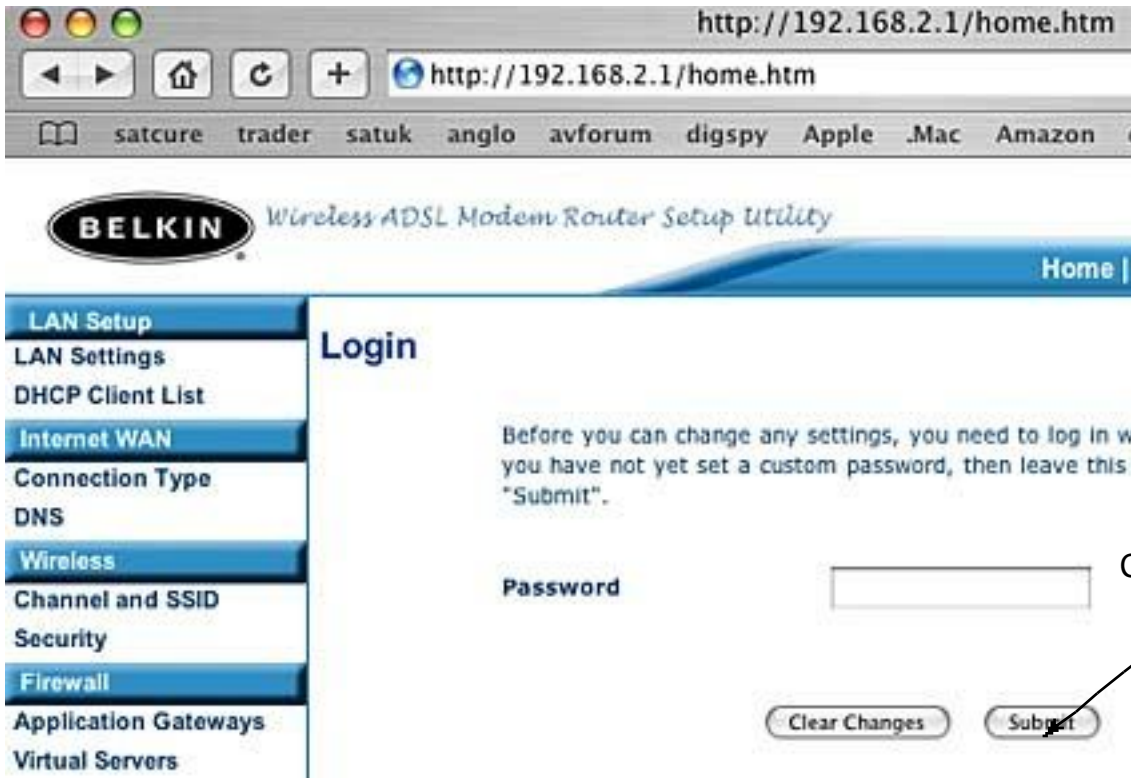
http://192.168.2.1/home.htm

http://192.168.2.1/home.htm

satcure trader satuk anglo avforum digspy Apple .Mac Amazon

BELKIN

Wireless ADSL Modem Router Setup Utility

Home |

LAN Setup
LAN Settings
DHCP Client List
Internet WAN
Connection Type
DNS
Wireless
Channel and SSID
Security
Firewall
Application Gateways
Virtual Servers

Login

Before you can change any settings, you need to log in w you have not yet set a custom password, then leave this "Submit".

Password

C

Clear Changes

Submit